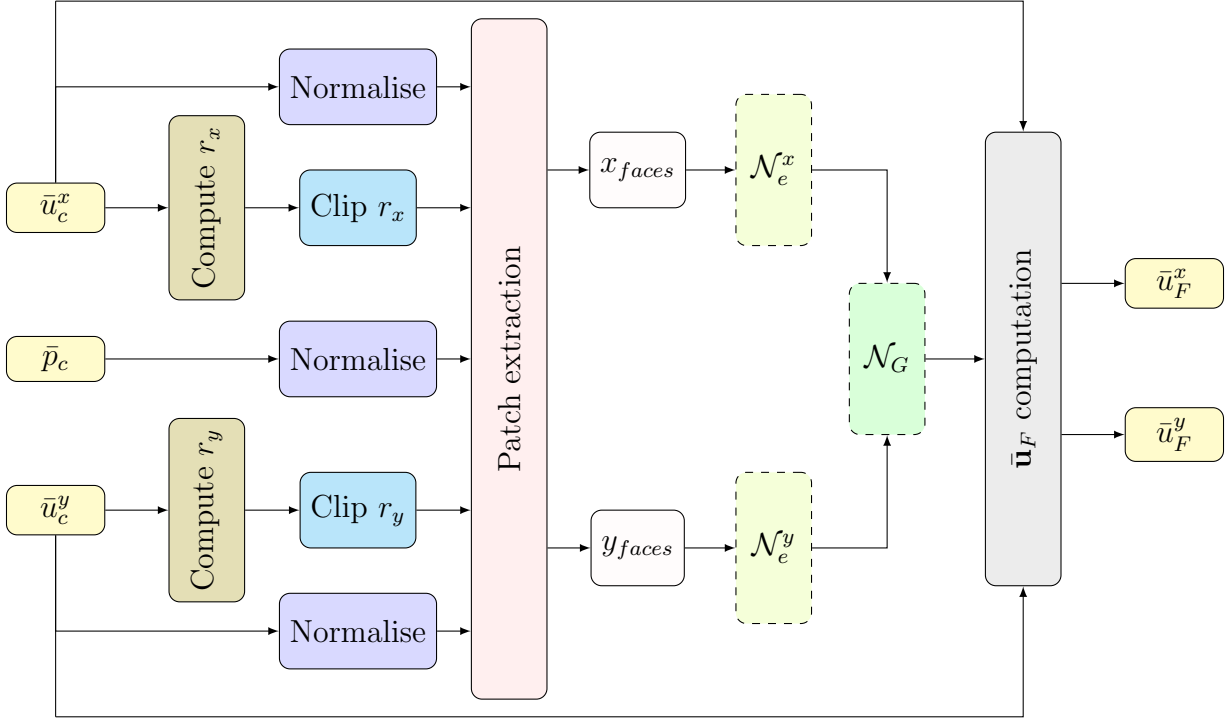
Normalise

$\bar{u}_c^x$

Compute $r_x$

Clip $r_x$

$\bar{p}_c$

Normalise

$\bar{u}_c^y$

Compute $r_y$

Clip $r_y$

Normalise

Patch extraction

$x_{faces}$

$\mathcal{N}_e^x$

$\mathcal{N}_G$

$y_{faces}$

$\mathcal{N}_e^y$

$\bar{\mathbf{u}}_F$ computation

$\bar{u}_F^x$

$\bar{u}_F^y$